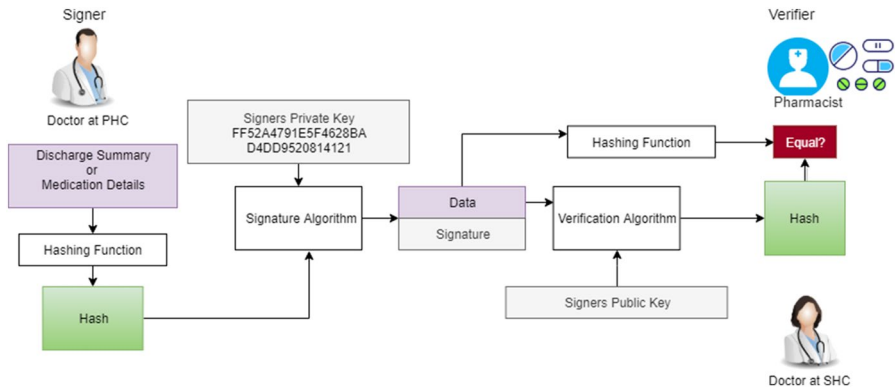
Signer

Doctor at PHC

Discharge Summary or Medication Details

Hashing Function

Hash

Signers Private Key FF52A4791E5F4628BA D4DD9520814121

Signature Algorithm

Data

Signature

Hashing Function

Verification Algorithm

Signers Public Key

Verifier

Pharmacist

Equal?

Hash

Doctor at SHC